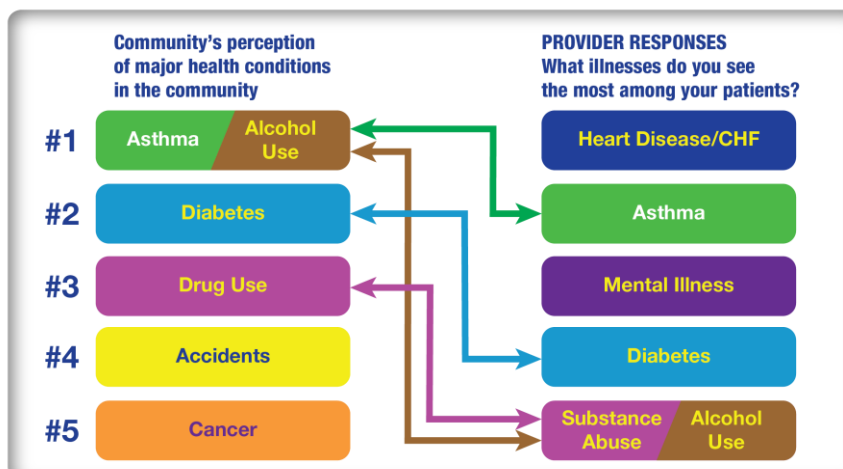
Community's perception of major health conditions in the community

PROVIDER RESPONSES
What illnesses do you see the most among your patients?

| | Community | Provider |
|---|---|---|
| #1 | Asthma / Alcohol Use | Heart Disease/CHF |
| #2 | Diabetes | Asthma |
| #3 | Drug Use | Mental Illness |
| #4 | Accidents | Diabetes |
| #5 | Cancer | Substance Abuse / Alcohol Use |